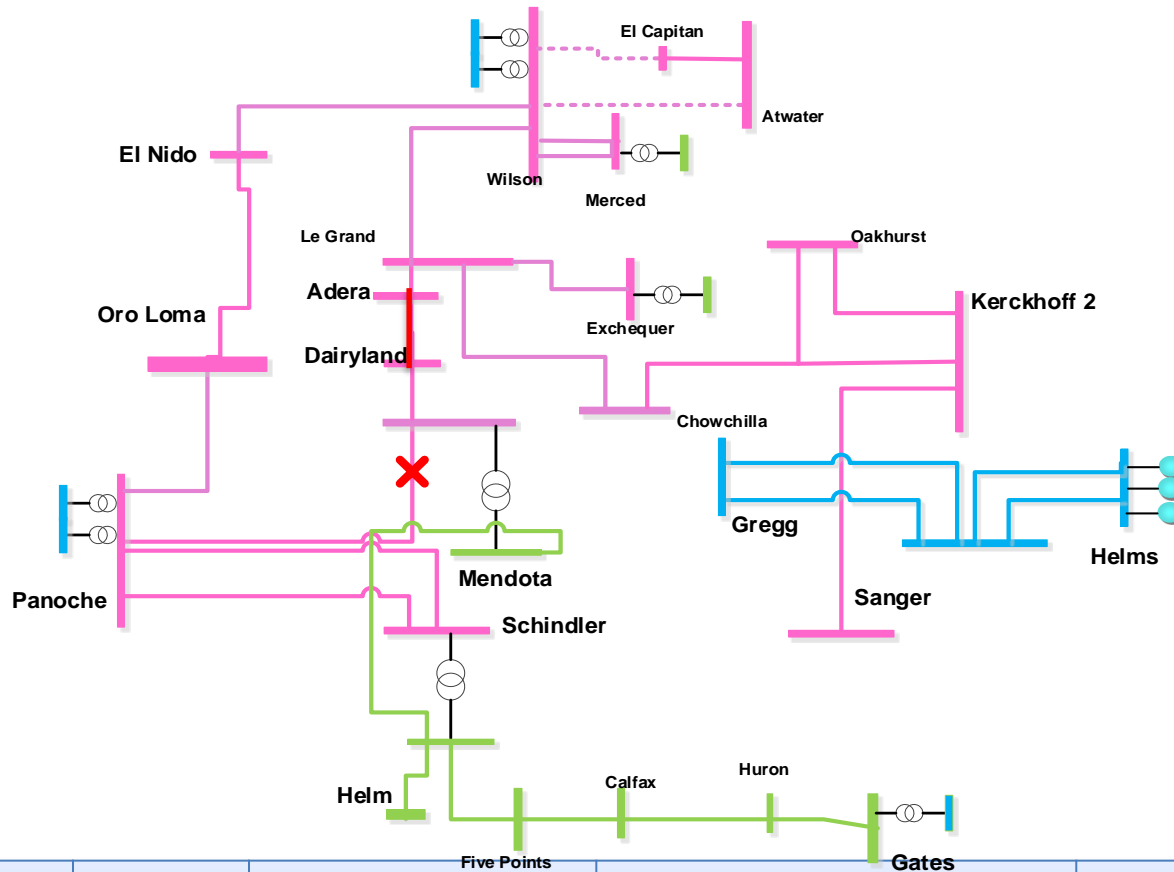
El Capitan

Atwater

El Nido

Wilson

Merced

Le Grand

Oakhurst

Adera

Kerckhoff 2

Oro Loma

Exchequer

Dairyland

Chowchilla

Gregg

Helms

Mendota

Panoche

Sanger

Schindler

Huron

Calfax

Helm

Five Points

Gates